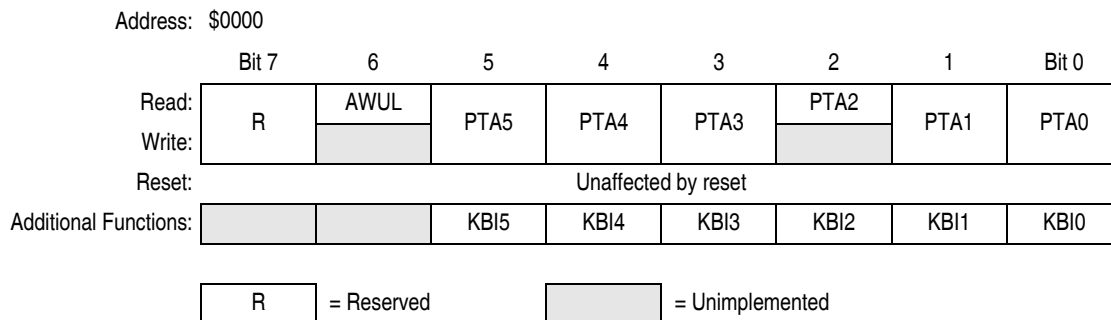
Address: \$0000

| | Bit 7 | 6 | 5 | 4 | 3 | 2 | 1 | Bit 0 |
|---|---|---|---|---|---|---|---|---|
| Read: | R | AWUL | PTA5 | PTA4 | PTA3 | PTA2 | PTA1 | PTA0 |
| Write: | | | | | | | | |
| Reset: | Unaffected by reset | | | | | | | |
| Additional Functions: | | | KBI5 | KBI4 | KBI3 | KBI2 | KBI1 | KBI0 |

R = Reserved

= Unimplemented